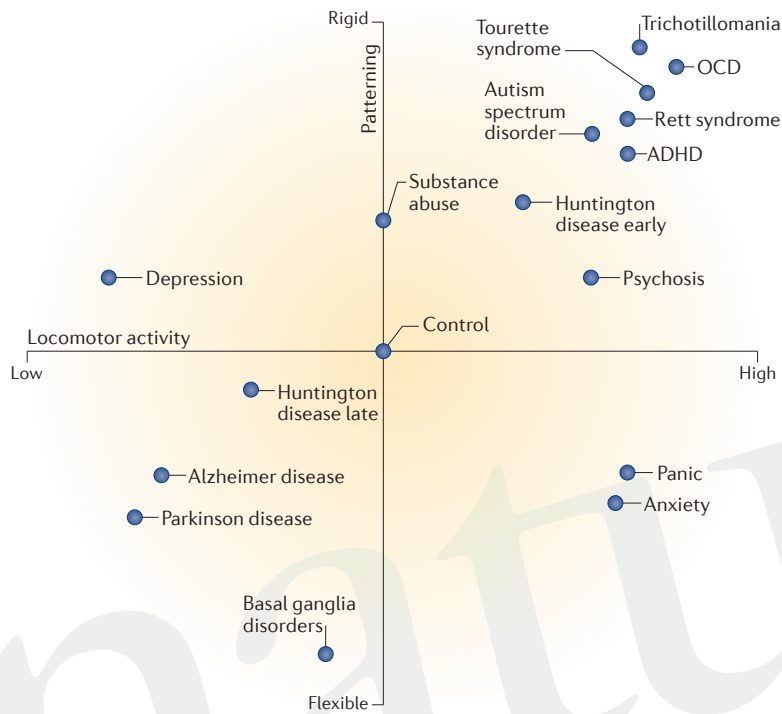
Rigid

Patterning

Tourette syndrome

Trichotillomania

OCD

Autism spectrum disorder

Rett syndrome

ADHD

Substance abuse

Huntington disease early

Depression

Psychosis

Control

Locomotor activity

Low

High

Huntington disease late

Alzheimer disease

Panic

Anxiety

Parkinson disease

Basal ganglia disorders

Flexible